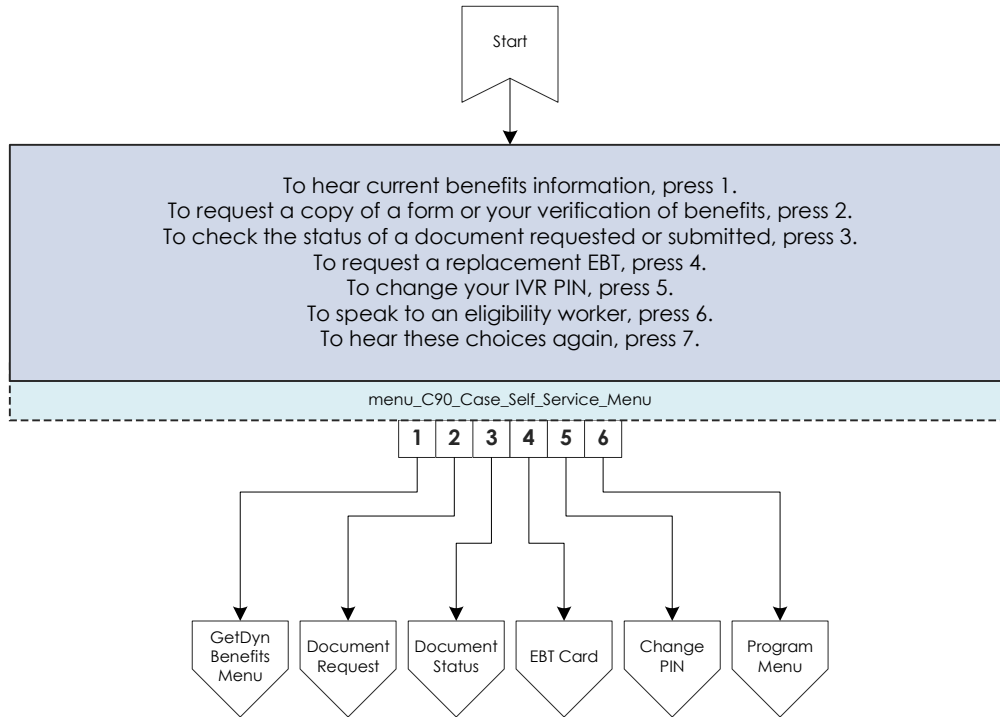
Start

To hear current benefits information, press 1.
To request a copy of a form or your verification of benefits, press 2.
To check the status of a document requested or submitted, press 3.
To request a replacement EBT, press 4.
To change your IVR PIN, press 5.
To speak to an eligibility worker, press 6.
To hear these choices again, press 7.

menu_C90_Case_Self_Service_Menu

1 2 3 4 5 6

GetDyn Benefits Menu

Document Request

Document Status

EBT Card

Change PIN

Program Menu